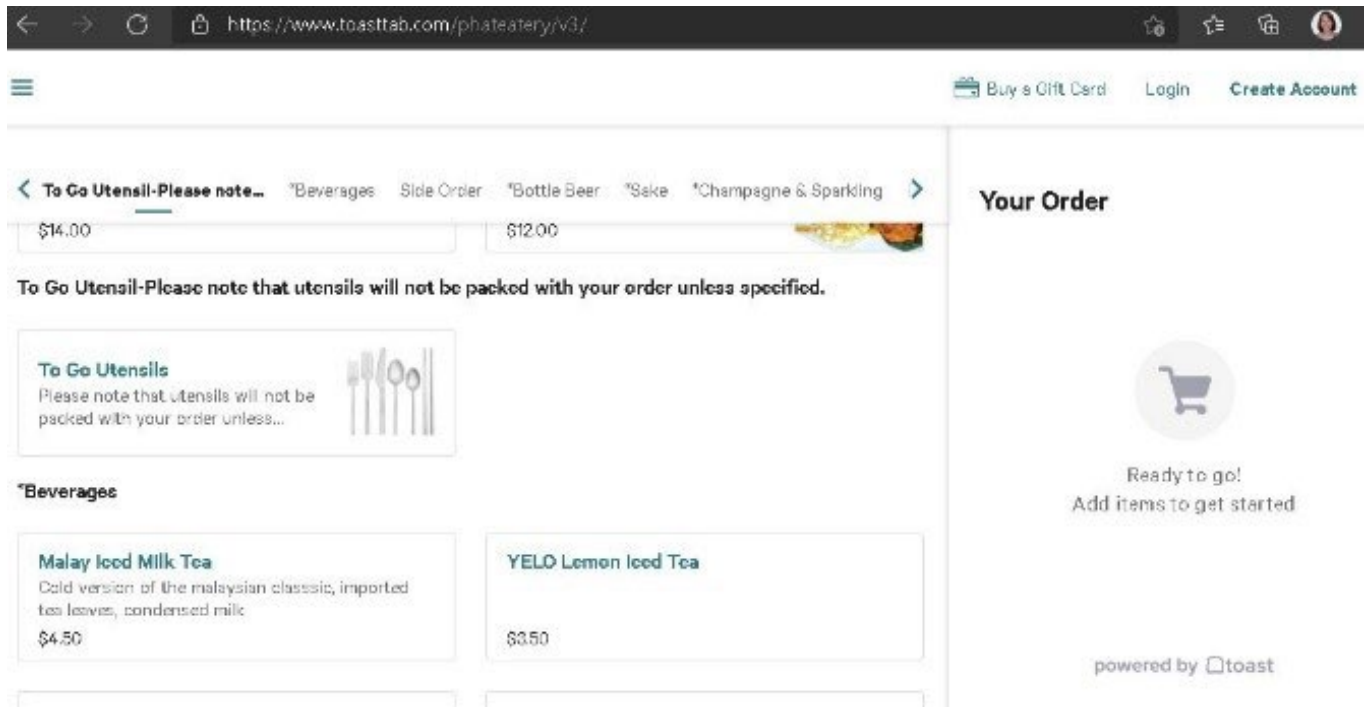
https://www.toasttab.com/phateatery/v3/

Buy a Gift Card Login Create Account

To Go Utensil-Please note... *Beverages Side Order *Bottle Beer *Sake *Champagne & Sparkling

$14.00

$12.00

Your Order

To Go Utensil-Please note that utensils will not be packed with your order unless specified.

To Go Utensils
Please note that utensils will not be packed with your order unless...

Ready to go!
Add items to get started

*Beverages

Malay Iced Milk Tea
Cold version of the malaysian classic, imported tea leaves, condensed milk
$4.50

YELO Lemon Iced Tea
$3.50

powered by toast